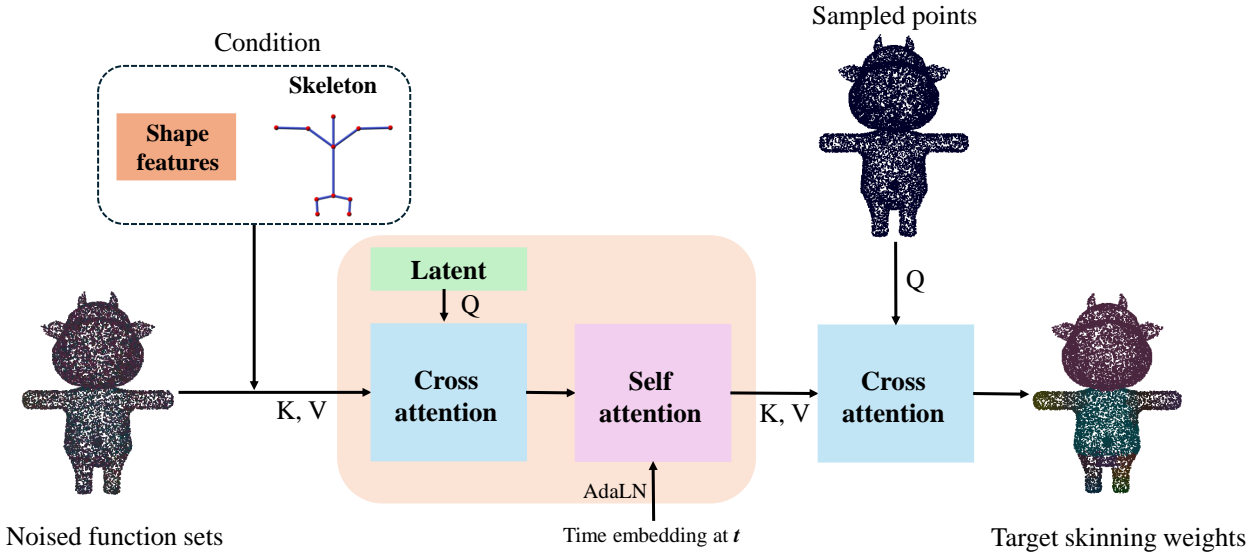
Condition

Skeleton

Shape features

Sampled points

Latent

Q

Q

K, V

Cross attention

Self attention

K, V

Cross attention

AdaLN

Noised function sets

Time embedding at $t$

Target skinning weights